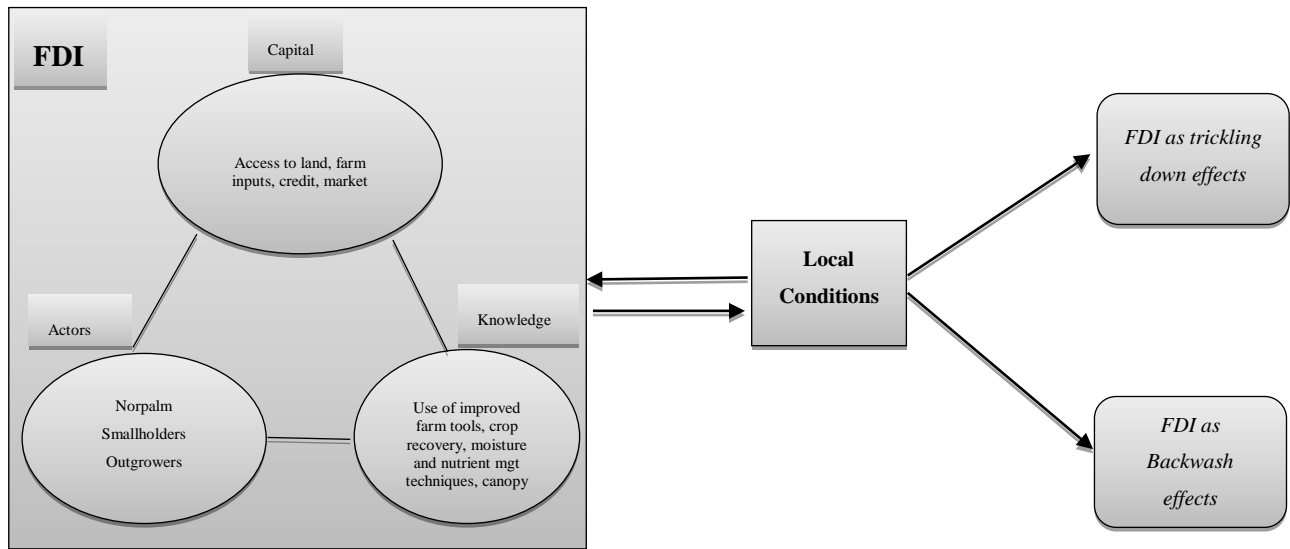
FDI

Capital

Access to land, farm inputs, credit, market

Actors

Knowledge

Norpalm

Smallholders

Outgrowers

Use of improved farm tools, crop recovery, moisture and nutrient mgt techniques, canopy

Local Conditions

*FDI as trickling down effects*

*FDI as Backwash effects*